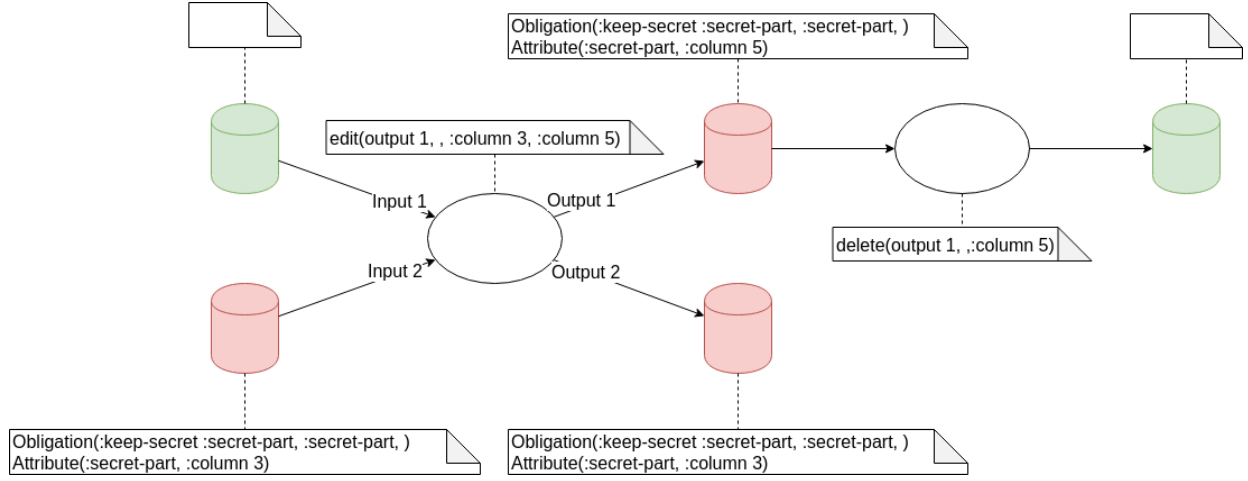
Obligation(:keep-secret :secret-part, :secret-part, )
Attribute(:secret-part, :column 5)

edit(output 1, , :column 3, :column 5)

Input 1

Output 1

Input 2

Output 2

delete(output 1, ,:column 5)

Obligation(:keep-secret :secret-part, :secret-part, )
Attribute(:secret-part, :column 3)

Obligation(:keep-secret :secret-part, :secret-part, )
Attribute(:secret-part, :column 3)